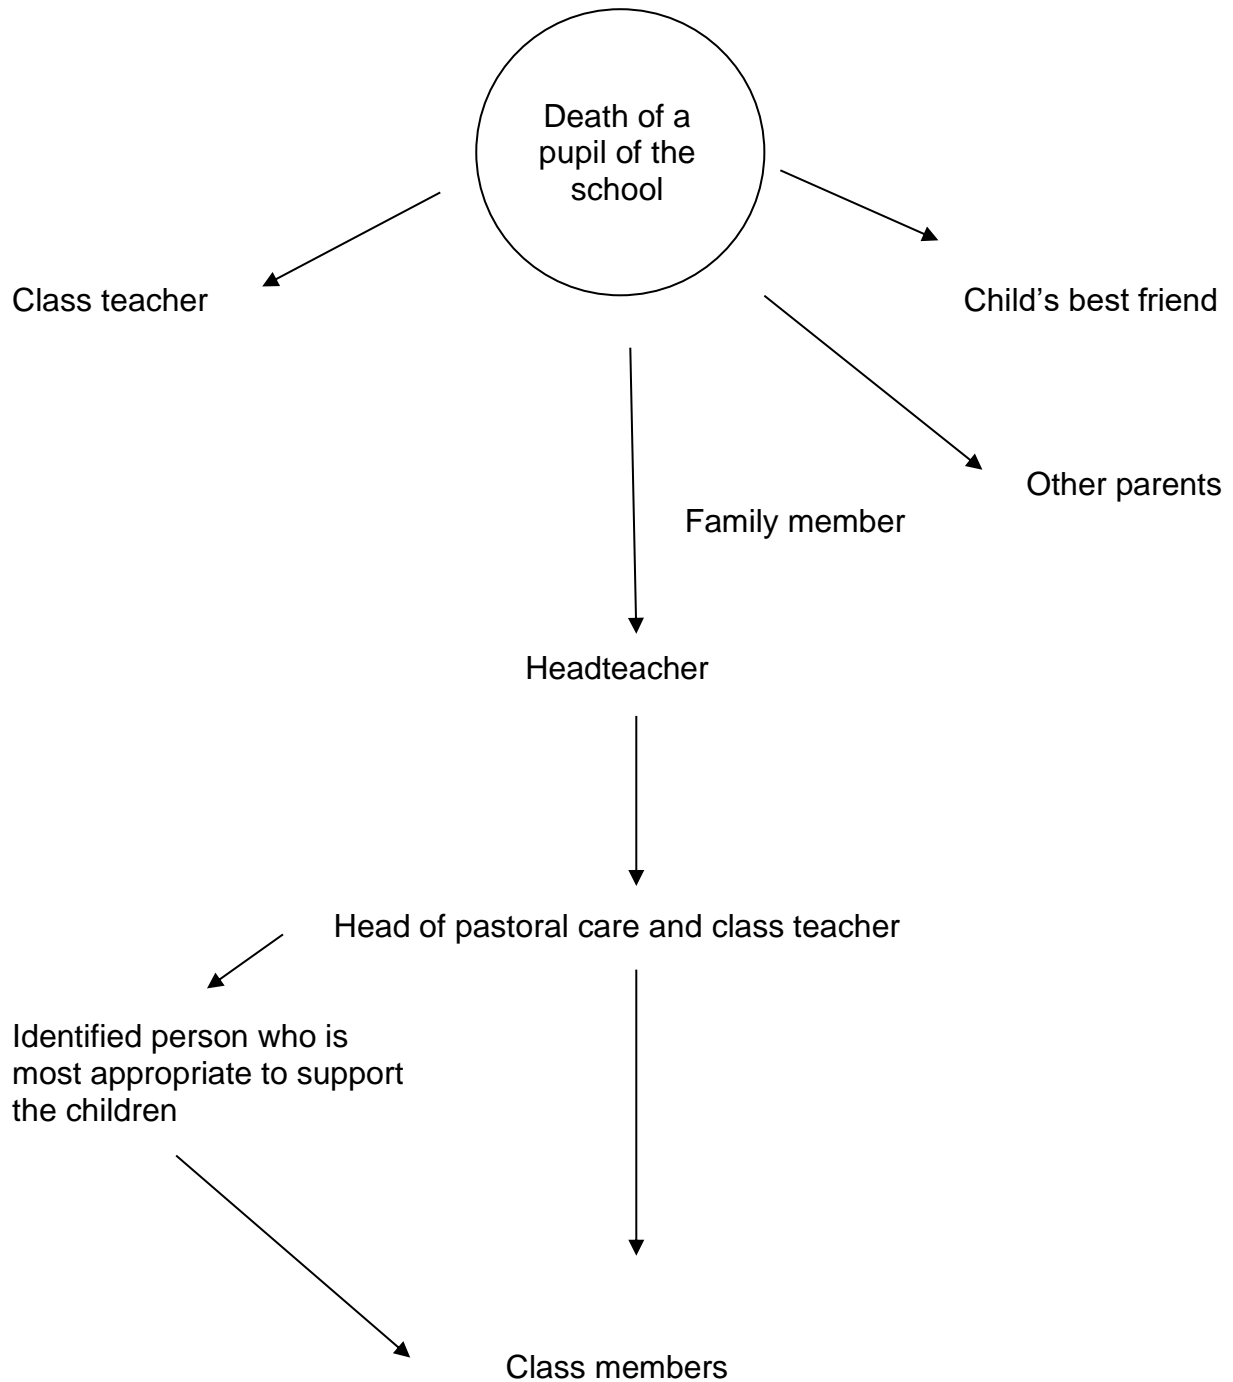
Death of a pupil of the school

Class teacher

Child’s best friend

Other parents

Family member

Headteacher

Head of pastoral care and class teacher

Identified person who is most appropriate to support the children

Class members